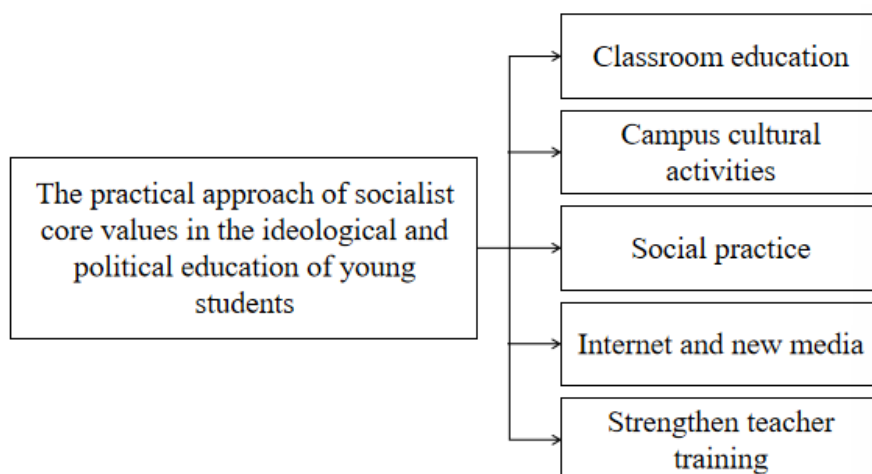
The practical approach of socialist core values in the ideological and political education of young students

Classroom education

Campus cultural activities

Social practice

Internet and new media

Strengthen teacher training